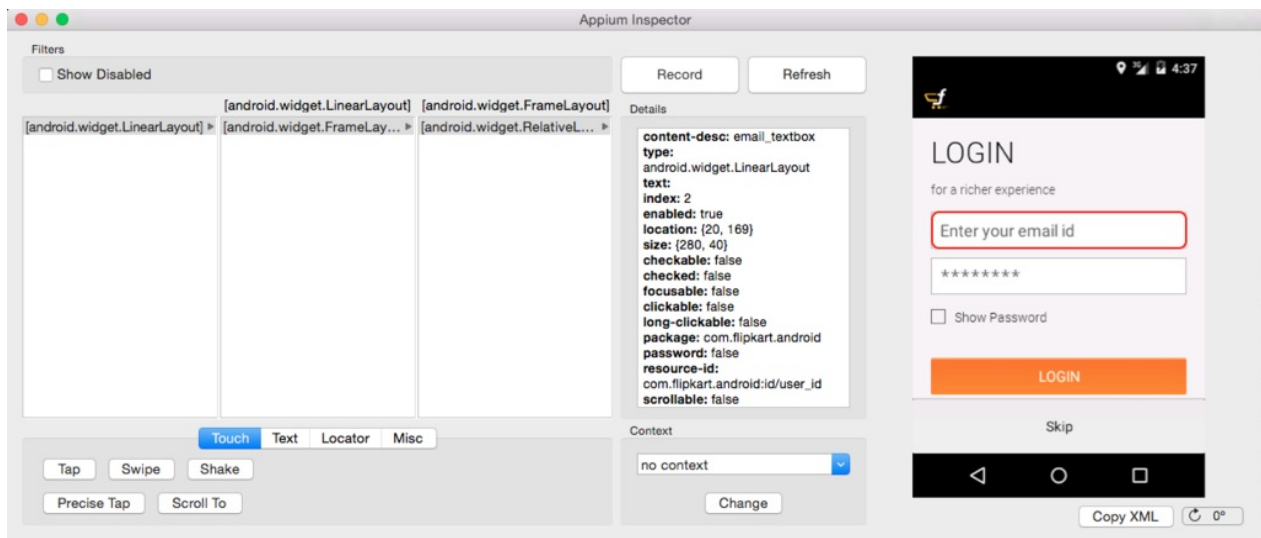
Appium Inspector

Filters

Show Disabled

Record

Refresh

[android.widget.LinearLayout]

[android.widget.FrameLayout]

[android.widget.LinearLayout]

[android.widget.FrameLay...

[android.widget.RelativeL...

Details

**content-desc:** email_textbox
**type:** android.widget.LinearLayout
**text:**
**index:** 2
**enabled:** true
**location:** {20, 169}
**size:** {280, 40}
**checkable:** false
**checked:** false
**focusable:** false
**clickable:** false
**long-clickable:** false
**package:** com.flipkart.android
**password:** false
**resource-id:** com.flipkart.android:id/user_id
**scrollable:** false

Touch

Text

Locator

Misc

Tap

Swipe

Shake

Precise Tap

Scroll To

Context

no context

Change

4:37

LOGIN

for a richer experience

Enter your email id

********

Show Password

LOGIN

Skip

Copy XML

0°